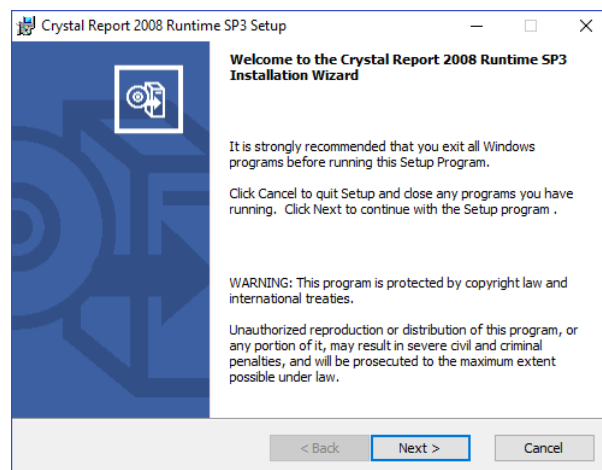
Crystal Report 2008 Runtime SP3 Setup

Welcome to the Crystal Report 2008 Runtime SP3 Installation Wizard

It is strongly recommended that you exit all Windows programs before running this Setup Program.

Click Cancel to quit Setup and close any programs you have running. Click Next to continue with the Setup program .

WARNING: This program is protected by copyright law and international treaties.

Unauthorized reproduction or distribution of this program, or any portion of it, may result in severe civil and criminal penalties, and will be prosecuted to the maximum extent possible under law.

< Back
Next >
Cancel